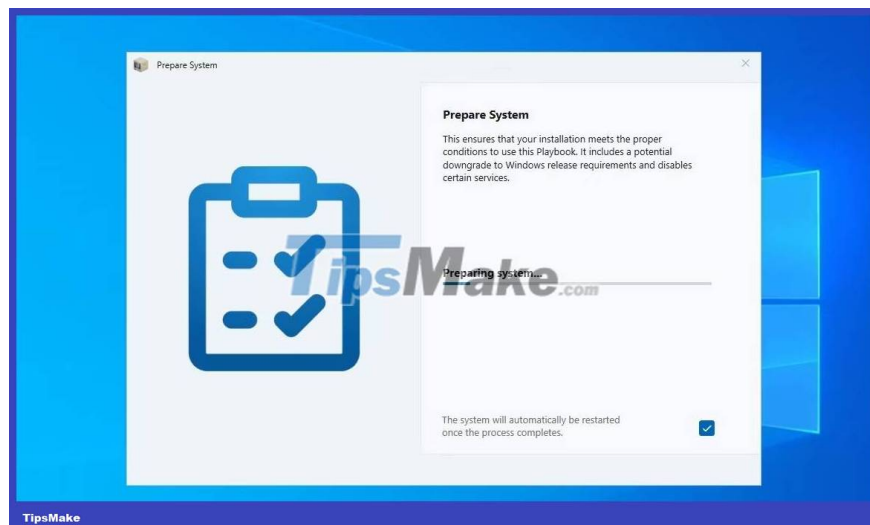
Prepare System

Prepare System

This ensures that your installation meets the proper conditions to use this Playbook. It includes a potential downgrade to Windows release requirements and disables certain services.

TipsMake.com

Preparing system...

The system will automatically be restarted once the process completes.

TipsMake